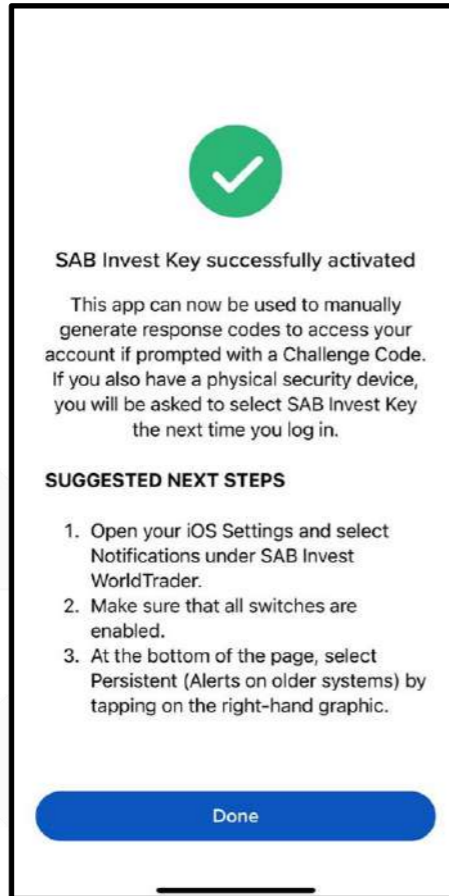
SAB Invest Key successfully activated

This app can now be used to manually generate response codes to access your account if prompted with a Challenge Code. If you also have a physical security device, you will be asked to select SAB Invest Key the next time you log in.

SUGGESTED NEXT STEPS

1. Open your iOS Settings and select Notifications under SAB Invest WorldTrader.
2. Make sure that all switches are enabled.
3. At the bottom of the page, select Persistent (Alerts on older systems) by tapping on the right-hand graphic.

Done